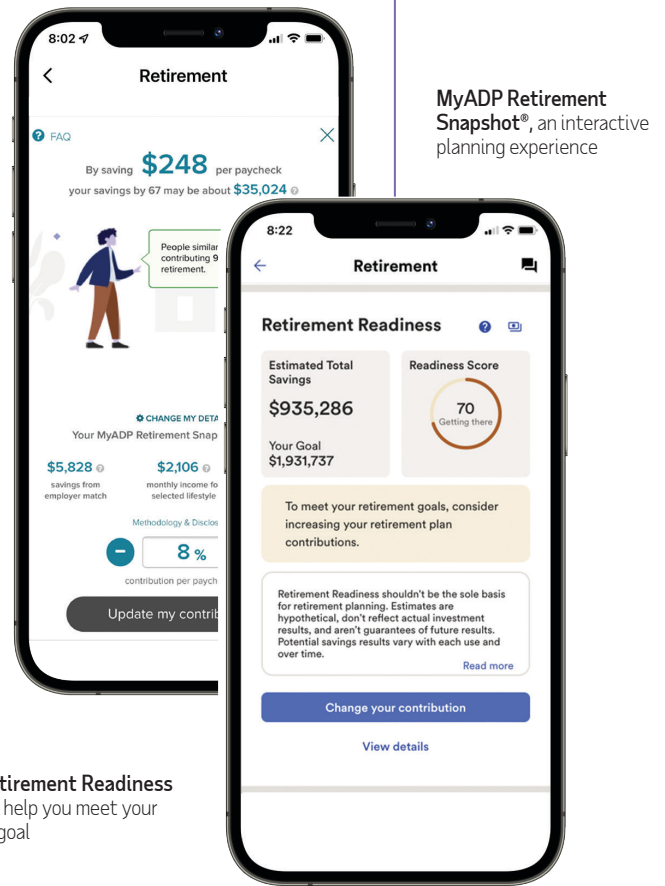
8:02

Retirement

FAQ

By saving $248 per paycheck

your savings by 67 may be about $35,024

People similar contributing 9 retirement.

CHANGE MY DETA

Your MyADP Retirement Snap

$5,828

savings from employer match

$2,106

monthly income fo selected lifestyle

Methodology & Disclos

8 %

contribution per paych

Update my contrib

MyADP Retirement Snapshot®, an interactive planning experience

8:22

Retirement

Retirement Readiness

Estimated Total Savings

$935,286

Your Goal
$1,931,737

Readiness Score

70
Getting there

To meet your retirement goals, consider increasing your retirement plan contributions.

Retirement Readiness shouldn't be the sole basis for retirement planning. Estimates are hypothetical, don't reflect actual investment results, and aren't guarantees of future results. Potential savings results vary with each use and over time.

Read more

Change your contribution

View details

tirement Readiness
help you meet your
goal